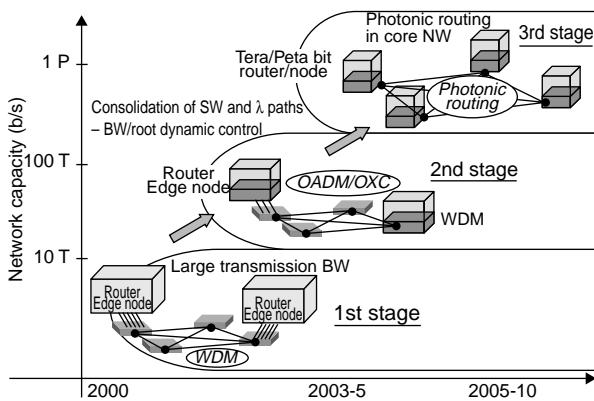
Photonic routing in core NW

3rd stage

Tera/Peta bit router/node

1 P

Photonic routing

Consolidation of SW and $\lambda$ paths – BW/root dynamic control

100 T

Router Edge node

OADM/OXC

2nd stage

WDM

Network capacity (b/s)

10 T

Large transmission BW

Router Edge node

Router Edge node

1st stage

WDM

2000

2003-5

2005-10